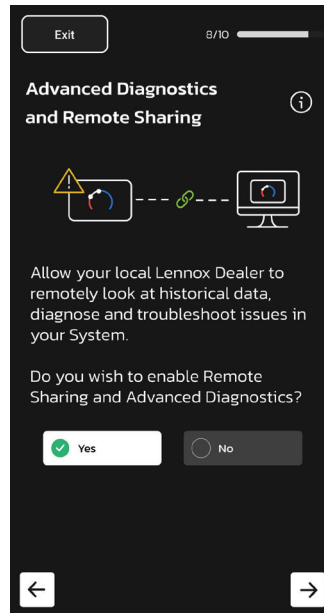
Exit

8/10

Advanced Diagnostics and Remote Sharing

Allow your local Lennox Dealer to remotely look at historical data, diagnose and troubleshoot issues in your System.

Do you wish to enable Remote Sharing and Advanced Diagnostics?

Yes

No

←

→